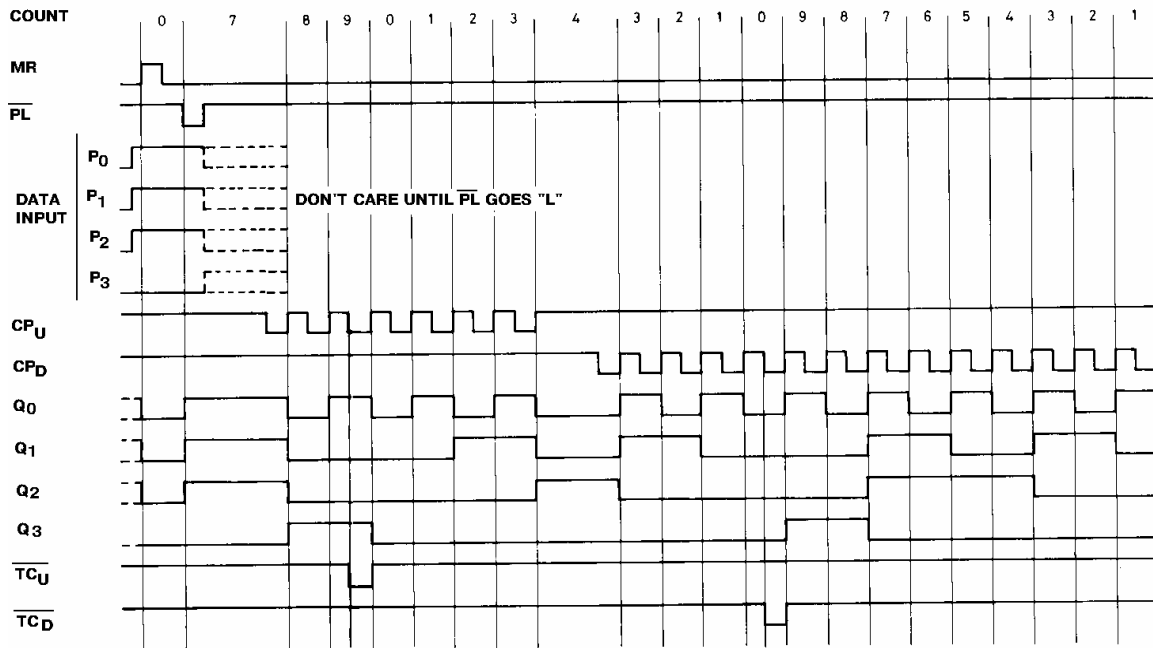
COUNT 0 7 8 9 0 1 2 3 4 3 2 1 0 9 8 7 6 5 4 3 2 1

MR

$\overline{PL}$

DATA INPUT

$P_0$

$P_1$

$P_2$

$P_3$

DON'T CARE UNTIL $\overline{PL}$ GOES "L"

$CP_U$

$CP_D$

$Q_0$

$Q_1$

$Q_2$

$Q_3$

$\overline{TC_U}$

$\overline{TC_D}$